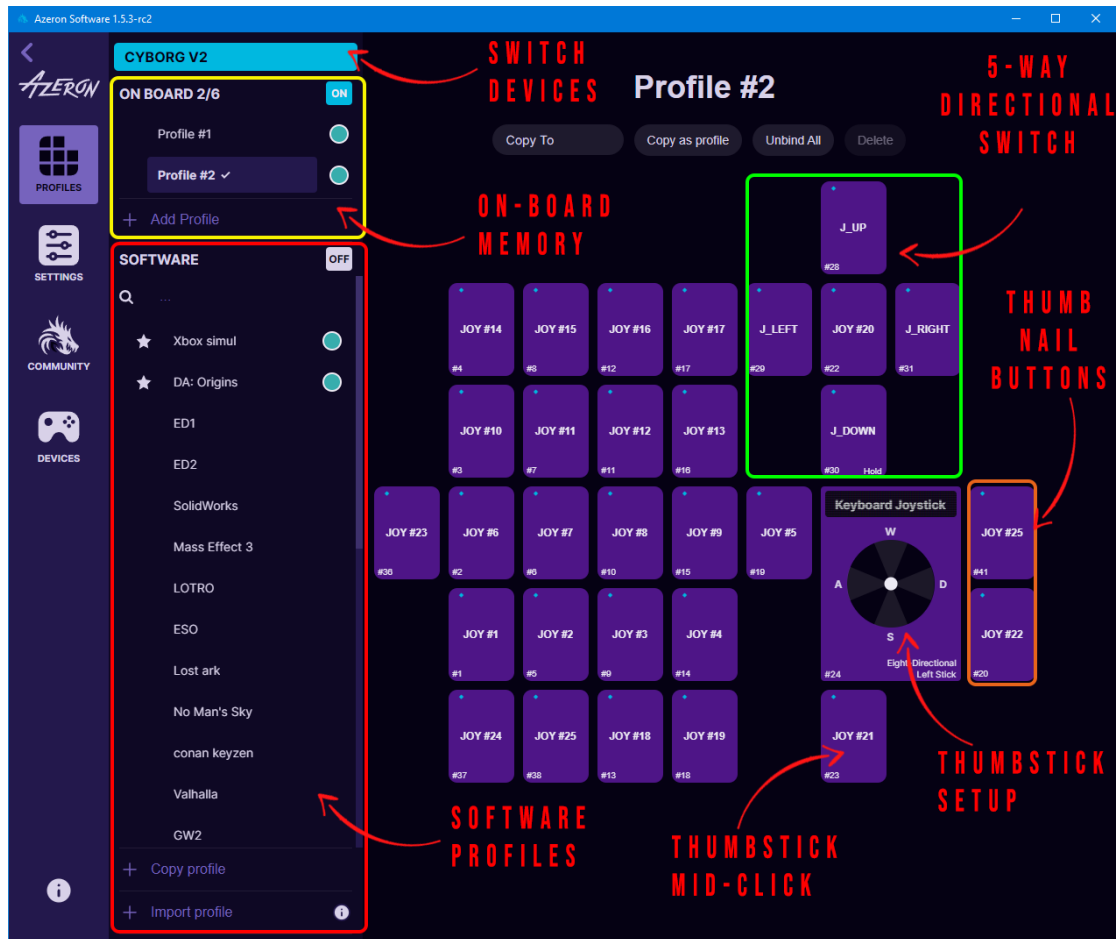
Azeron Software 1.5.3-rc2

AZERON

PROFILES

SETTINGS

COMMUNITY

DEVICES

CYBORG V2

ON BOARD 2/6 ON

Profile #1

Profile #2 ✓

+ Add Profile

SOFTWARE OFF

...

Xbox simul

DA: Origins

ED1

ED2

SolidWorks

Mass Effect 3

LOTRO

ESO

Lost ark

No Man's Sky

conan keyzen

Valhalla

GW2

+ Copy profile

+ Import profile

SWITCH DEVICES

ON-BOARD MEMORY

SOFTWARE PROFILES

Profile #2

Copy To

Copy as profile

Unbind All

Delete

5-WAY DIRECTIONAL SWITCH

THUMB NAIL BUTTONS

J_UP #28

JOY #14 #4

JOY #15 #8

JOY #16 #12

JOY #17 #17

J_LEFT #29

JOY #20 #22

J_RIGHT #31

JOY #10 #3

JOY #11 #7

JOY #12 #11

JOY #13 #16

J_DOWN #30 Hold

JOY #23 #36

JOY #6 #2

JOY #7 #6

JOY #8 #10

JOY #9 #15

JOY #5 #19

Keyboard Joystick

W

A

D

S

#24

Eight Directional Left Stick

JOY #25 #41

JOY #22 #20

JOY #1 #1

JOY #2 #5

JOY #3 #9

JOY #4 #14

JOY #24 #37

JOY #25 #38

JOY #18 #13

JOY #19 #18

JOY #21 #23

THUMBSTICK SETUP

THUMBSTICK MID-CLICK